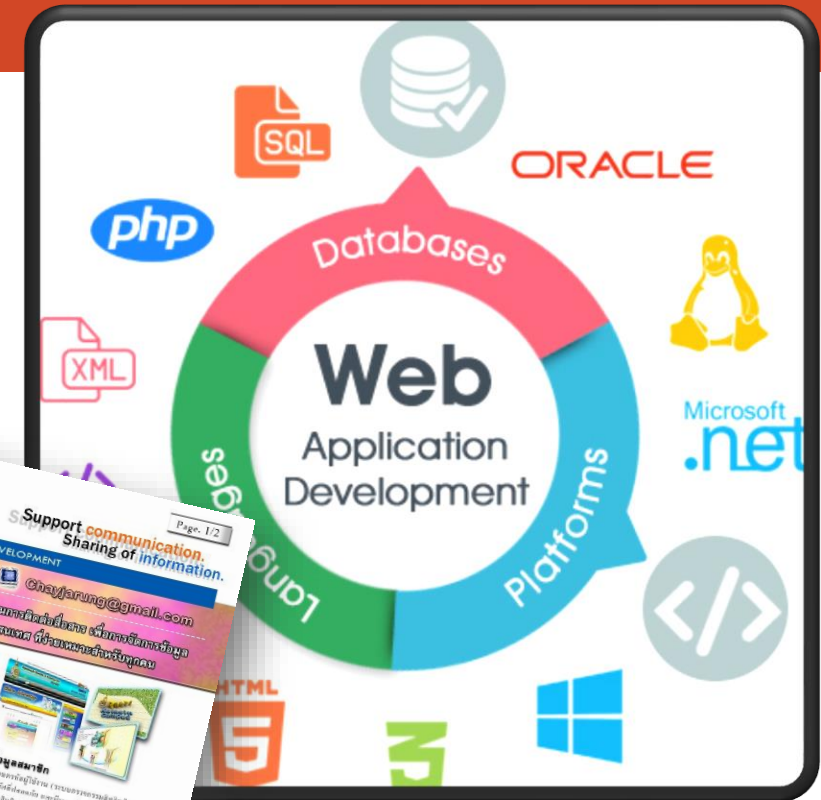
SQL

ORACLE

php

Databases

XML

Web
Application
Development

Microsoft
.net

Languages

Platforms

Support communication.
Sharing of information.

Page. 1/2

EVELOPMENT

Chayjarung@gmail.com

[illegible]

HTML
5

3